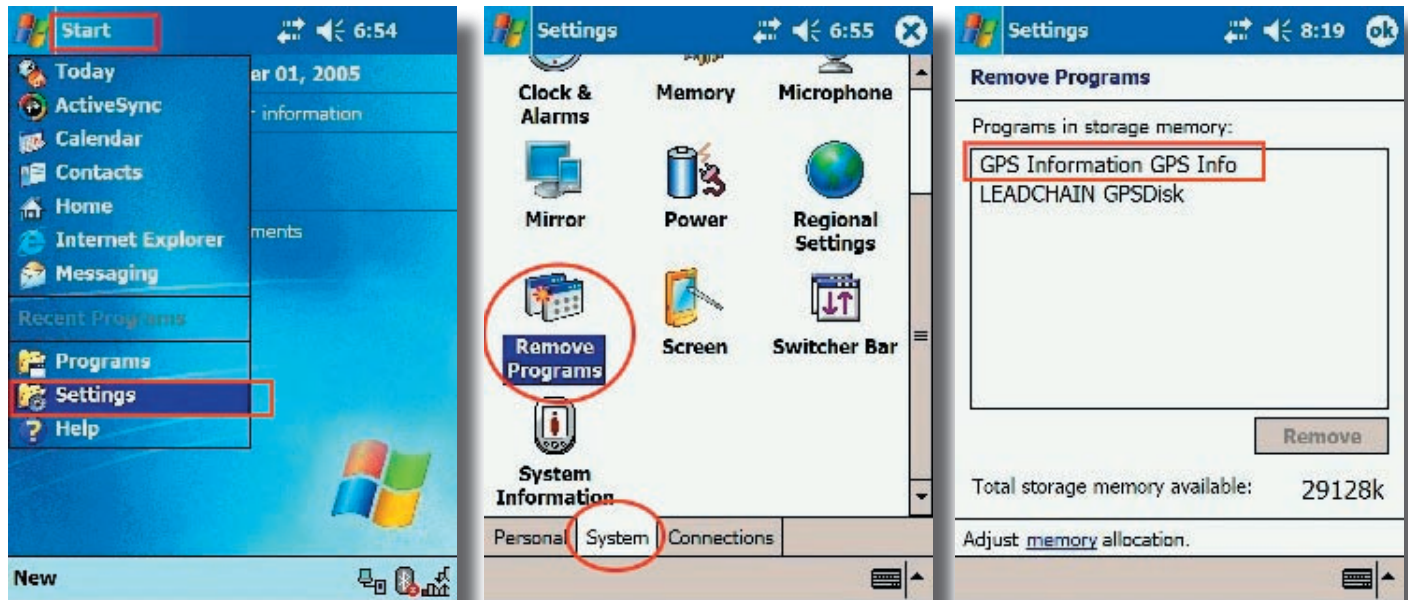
Start 6:54

Today
ActiveSync
Calendar
Contacts
Home
Internet Explorer
Messaging
Recent Programs
Programs
Settings
Help

er 01, 2005
information
ments

New

Settings 6:55

Clock & Alarms
Memory
Microphone
Mirror
Power
Regional Settings
Remove Programs
Screen
Switcher Bar
System Information

Personal
System
Connections

Settings 8:19 ok

Remove Programs

Programs in storage memory:
GPS Information GPS Info
LEADCHAIN GPSDisk

Remove

Total storage memory available: 29128k

Adjust memory allocation.